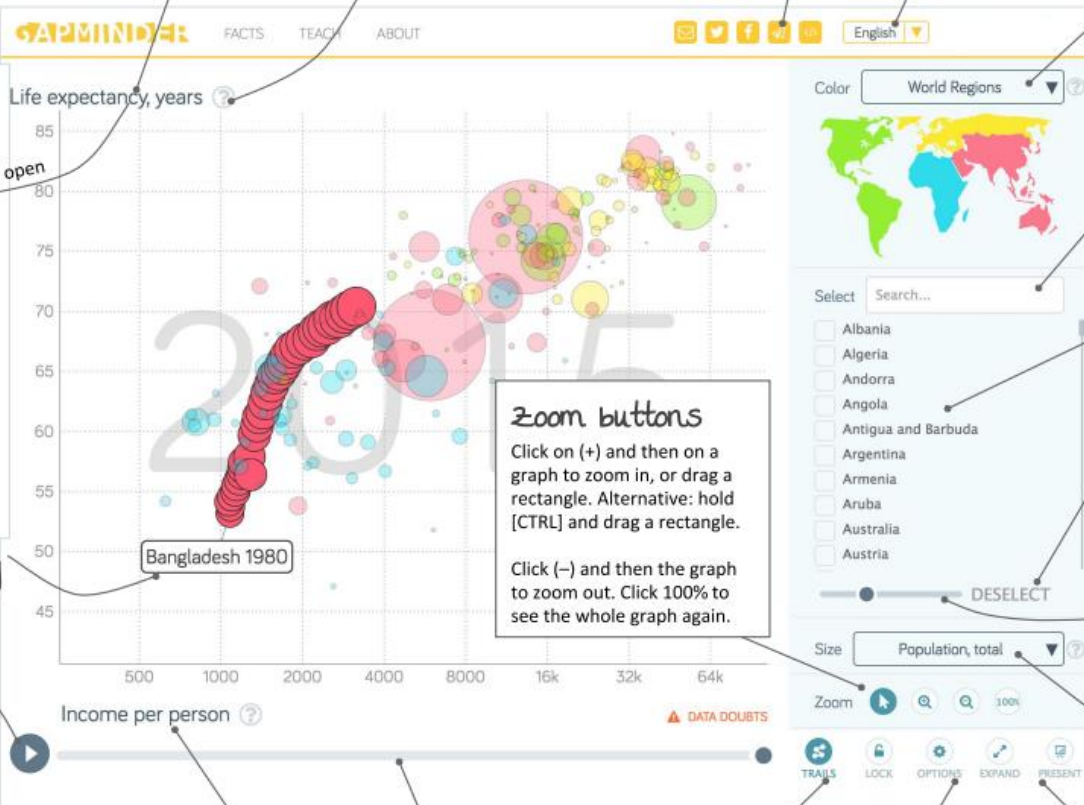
GAPMINDER FACTS TEACH ABOUT

English

Life expectancy, years

open

85
80
75
70
65
60
55
50
45

2015

Bangladesh 1980

Zoom buttons

Click on (+) and then on a graph to zoom in, or drag a rectangle. Alternative: hold [CTRL] and drag a rectangle.

Click (–) and then the graph to zoom out. Click 100% to see the whole graph again.

500 1000 2000 4000 8000 16k 32k 64k

Income per person

DATA DOUBTS

Color World Regions

Select Search...

Albania
Algeria
Andorra
Angola
Antigua and Barbuda
Argentina
Armenia
Aruba
Australia
Austria

DESELECT

Size Population, total

Zoom 100%

TRAILS LOCK OPTIONS EXPAND PRESENT